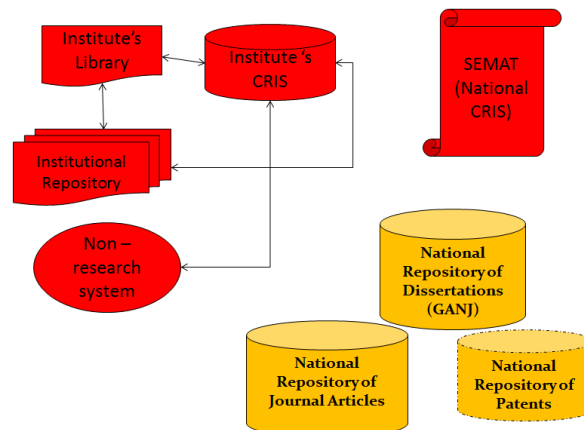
Institute's Library

Institute 's CRIS

SEMAT (National CRIS)

Institutional Repository

Non – research system

National Repository of Dissertations (GANJ)

National Repository of Journal Articles

National Repository of Patents